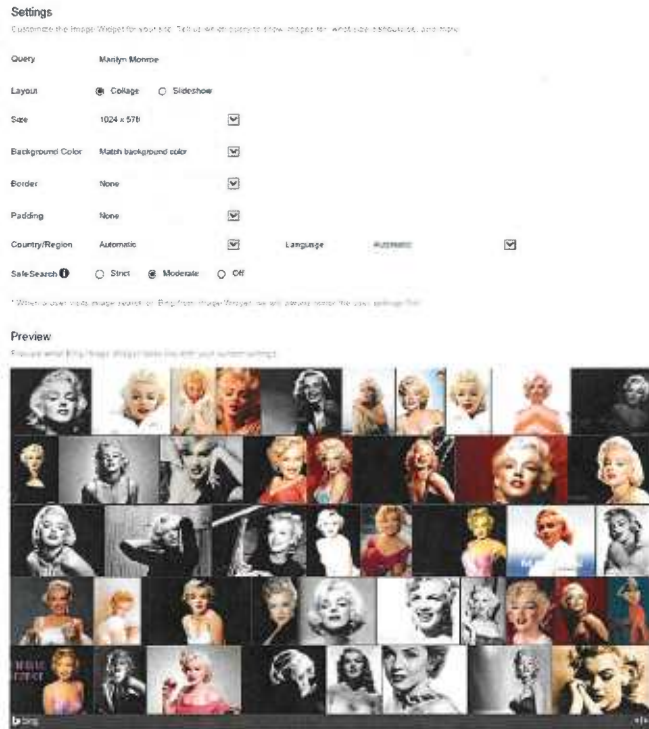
Settings

Customize the Image Widget for your site. Tell us which query to show images for, what size, background, and more.

Query Marilyn Monroe

Layout Collage Slideshow

Size 1024 x 576

Background Color Match background color

Border None

Padding None

Country/Region Automatic Language Automatic

SafeSearch Strict Moderate Off

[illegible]

Preview

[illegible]

bing